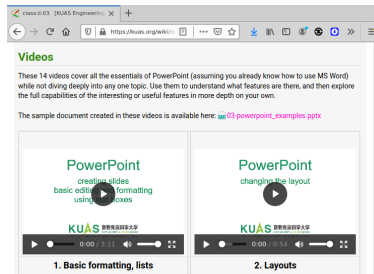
class:it:03 [KUAS Engineering ×
+
https://kuas.org/wiki/
Videos
These 14 videos cover all the essentials of PowerPoint (assuming you already know how to use MS Word) while not diving deeply into any one topic. Use them to understand what features are there, and then explore the full capabilities of the interesting or useful features in more depth on your own.

The sample document created in these videos is available here: 03-powerpoint_examples.pptx

PowerPoint
creating slides
basic editing and formatting
using text boxes
KUAS 京都先端科学大学
0:00 / 3:11

PowerPoint
changing the layout
KUAS 京都先端科学大学
0:00 / 0:54

1. Basic formatting, lists

2. Layouts